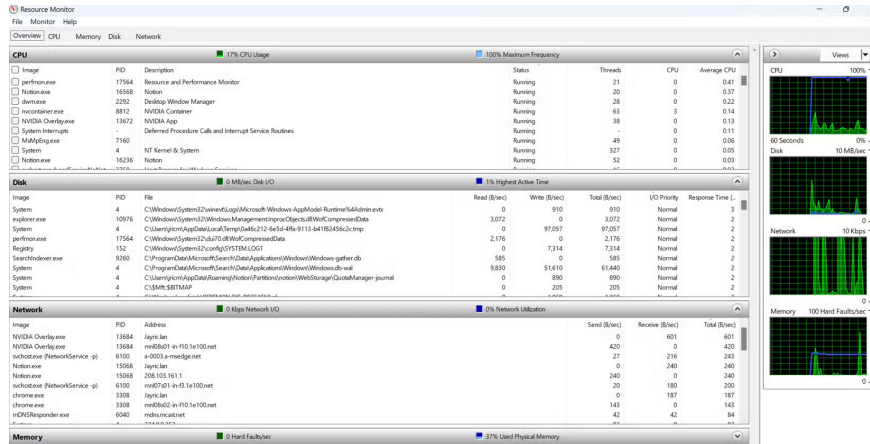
Resource Monitor
File Monitor Help
Overview CPU Memory Disk Network

CPU 17% CPU Usage 100% Maximum Frequency

| Image | PID | Description | Status | Threads | CPU | Average CPU |
|---|---|---|---|---|---|---|
| perfmon.exe | 17564 | Resource and Performance Monitor | Running | 21 | 0 | 0.41 |
| Notion.exe | 16568 | Notion | Running | 20 | 0 | 0.37 |
| dwm.exe | 2292 | Desktop Window Manager | Running | 28 | 0 | 0.22 |
| nvcontainer.exe | 8812 | NVIDIA Container | Running | 63 | 3 | 0.14 |
| NVIDIA Overlay.exe | 13672 | NVIDIA App | Running | 38 | 0 | 0.13 |
| System Interrupts | - | Deferred Procedure Calls and Interrupt Service Routines | Running | - | 0 | 0.11 |
| MsMpEng.exe | 7160 | | Running | 49 | 0 | 0.06 |
| System | 4 | NT Kernel & System | Running | 327 | 0 | 0.05 |
| Notion.exe | 16236 | Notion | Running | 52 | 0 | 0.03 |

Disk 0 MB/sec Disk I/O 1% Highest Active Time

| Image | PID | File | Read (B/sec) | Write (B/sec) | Total (B/sec) | I/O Priority | Response Time (... |
|---|---|---|---|---|---|---|---|
| System | 4 | C:\Windows\System32\winevt\Logs\Microsoft-Windows-AppModel-Runtime%4Admin.evtx | 0 | 910 | 910 | Normal | 3 |
| explorer.exe | 10976 | C:\Windows\System32\Windows.Management.InprocObjects.dll WofCompressedData | 3,072 | 0 | 3,072 | Normal | 2 |
| System | 4 | C:\Users\jricm\AppData\Local\Temp\0a46c212-6e5d-4ffa-9113-b41f62456c2c.tmp | 0 | 97,057 | 97,057 | Normal | 2 |
| perfmon.exe | 17564 | C:\Windows\System32\dui70.dll WofCompressedData | 2,176 | 0 | 2,176 | Normal | 2 |
| Registry | 152 | C:\Windows\System32\config\SYSTEM.LOG1 | 0 | 7,314 | 7,314 | Normal | 2 |
| SearchIndexer.exe | 9260 | C:\ProgramData\Microsoft\Search\Data\Applications\Windows\Windows-gather.db | 585 | 0 | 585 | Normal | 2 |
| System | 4 | C:\ProgramData\Microsoft\Search\Data\Applications\Windows\Windows.db-wal | 9,830 | 51,610 | 61,440 | Normal | 2 |
| System | 4 | C:\Users\jricm\AppData\Roaming\Notion\Partitions\notion\WebStorage\QuotaManager-journal | 0 | 890 | 890 | Normal | 2 |
| System | 4 | C:\$Mft:$BITMAP | 0 | 205 | 205 | Normal | 2 |

Network 0 Kbps Network I/O 0% Network Utilization

| Image | PID | Address | Send (B/sec) | Receive (B/sec) | Total (B/sec) |
|---|---|---|---|---|---|
| NVIDIA Overlay.exe | 13684 | Jayric.lan | 0 | 601 | 601 |
| NVIDIA Overlay.exe | 13684 | mnl08s01-in-f10.1e100.net | 420 | 0 | 420 |
| svchost.exe (NetworkService -p) | 6100 | a-0003.a-msedge.net | 27 | 216 | 243 |
| Notion.exe | 15068 | Jayric.lan | 0 | 240 | 240 |
| Notion.exe | 15068 | 208.103.161.1 | 240 | 0 | 240 |
| svchost.exe (NetworkService -p) | 6100 | mnl07s01-in-f3.1e100.net | 20 | 180 | 200 |
| chrome.exe | 3308 | Jayric.lan | 0 | 187 | 187 |
| chrome.exe | 3308 | mnl08s02-in-f10.1e100.net | 143 | 0 | 143 |
| mDNSResponder.exe | 6040 | mdns.mcast.net | 42 | 42 | 84 |

Memory 0 Hard Faults/sec 37% Used Physical Memory

Views
CPU 100%
60 Seconds 0%
Disk 10 MB/sec
0
Network 10 Kbps
0
Memory 100 Hard Faults/sec
0